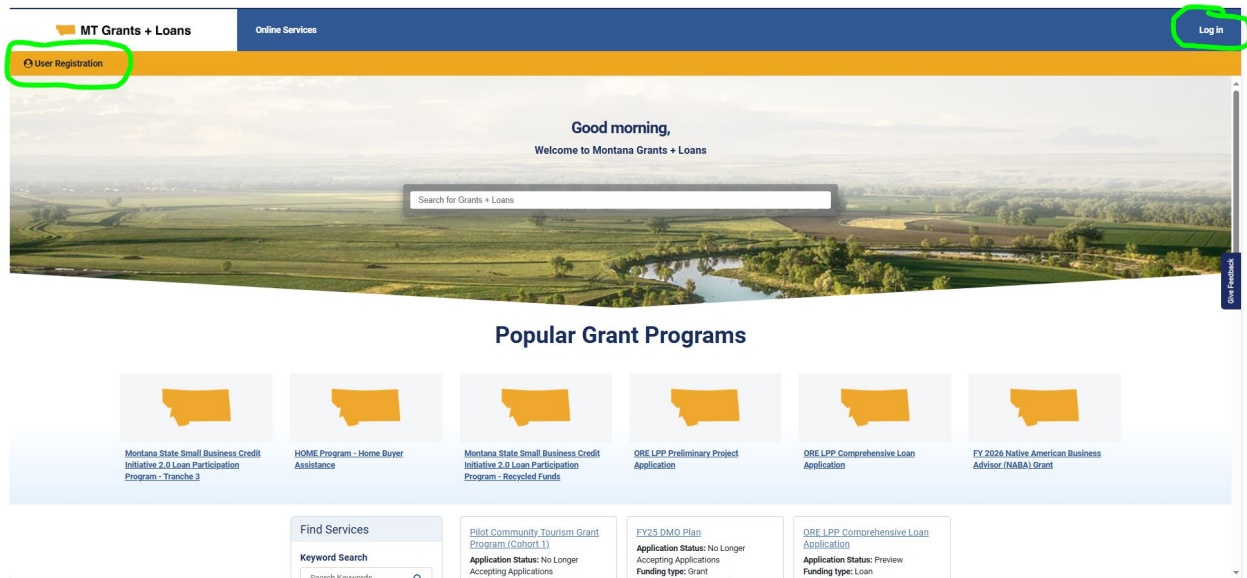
MT Grants + Loans

Online Services

Log in

User Registration

Good morning,

Welcome to Montana Grants + Loans

Search for Grants + Loans

Give Feedback

Popular Grant Programs

Montana State Small Business Credit Initiative 2.0 Loan Participation Program - Tranche 3

HOME Program - Home Buyer Assistance

Montana State Small Business Credit Initiative 2.0 Loan Participation Program - Recycled Funds

ORE LPP Preliminary Project Application

ORE LPP Comprehensive Loan Application

FY 2026 Native American Business Advisor (NABA) Grant

Find Services

Keyword Search

Search Keywords

Pilot Community Tourism Grant Program (Cohort 1)

Application Status: No Longer Accepting Applications

FY25 DMO Plan

Application Status: No Longer Accepting Applications

Funding type: Grant

ORE LPP Comprehensive Loan Application

Application Status: Preview

Funding type: Loan